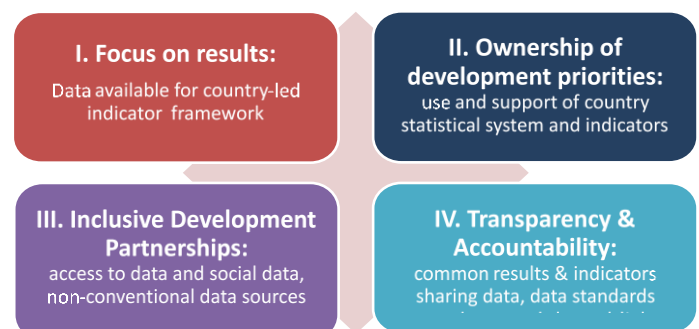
I. Focus on results:

Data available for country-led indicator framework

II. Ownership of development priorities:

use and support of country statistical system and indicators

III. Inclusive Development Partnerships:

access to data and social data, non-conventional data sources

IV. Transparency & Accountability:

common results & indicators sharing data, data standards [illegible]